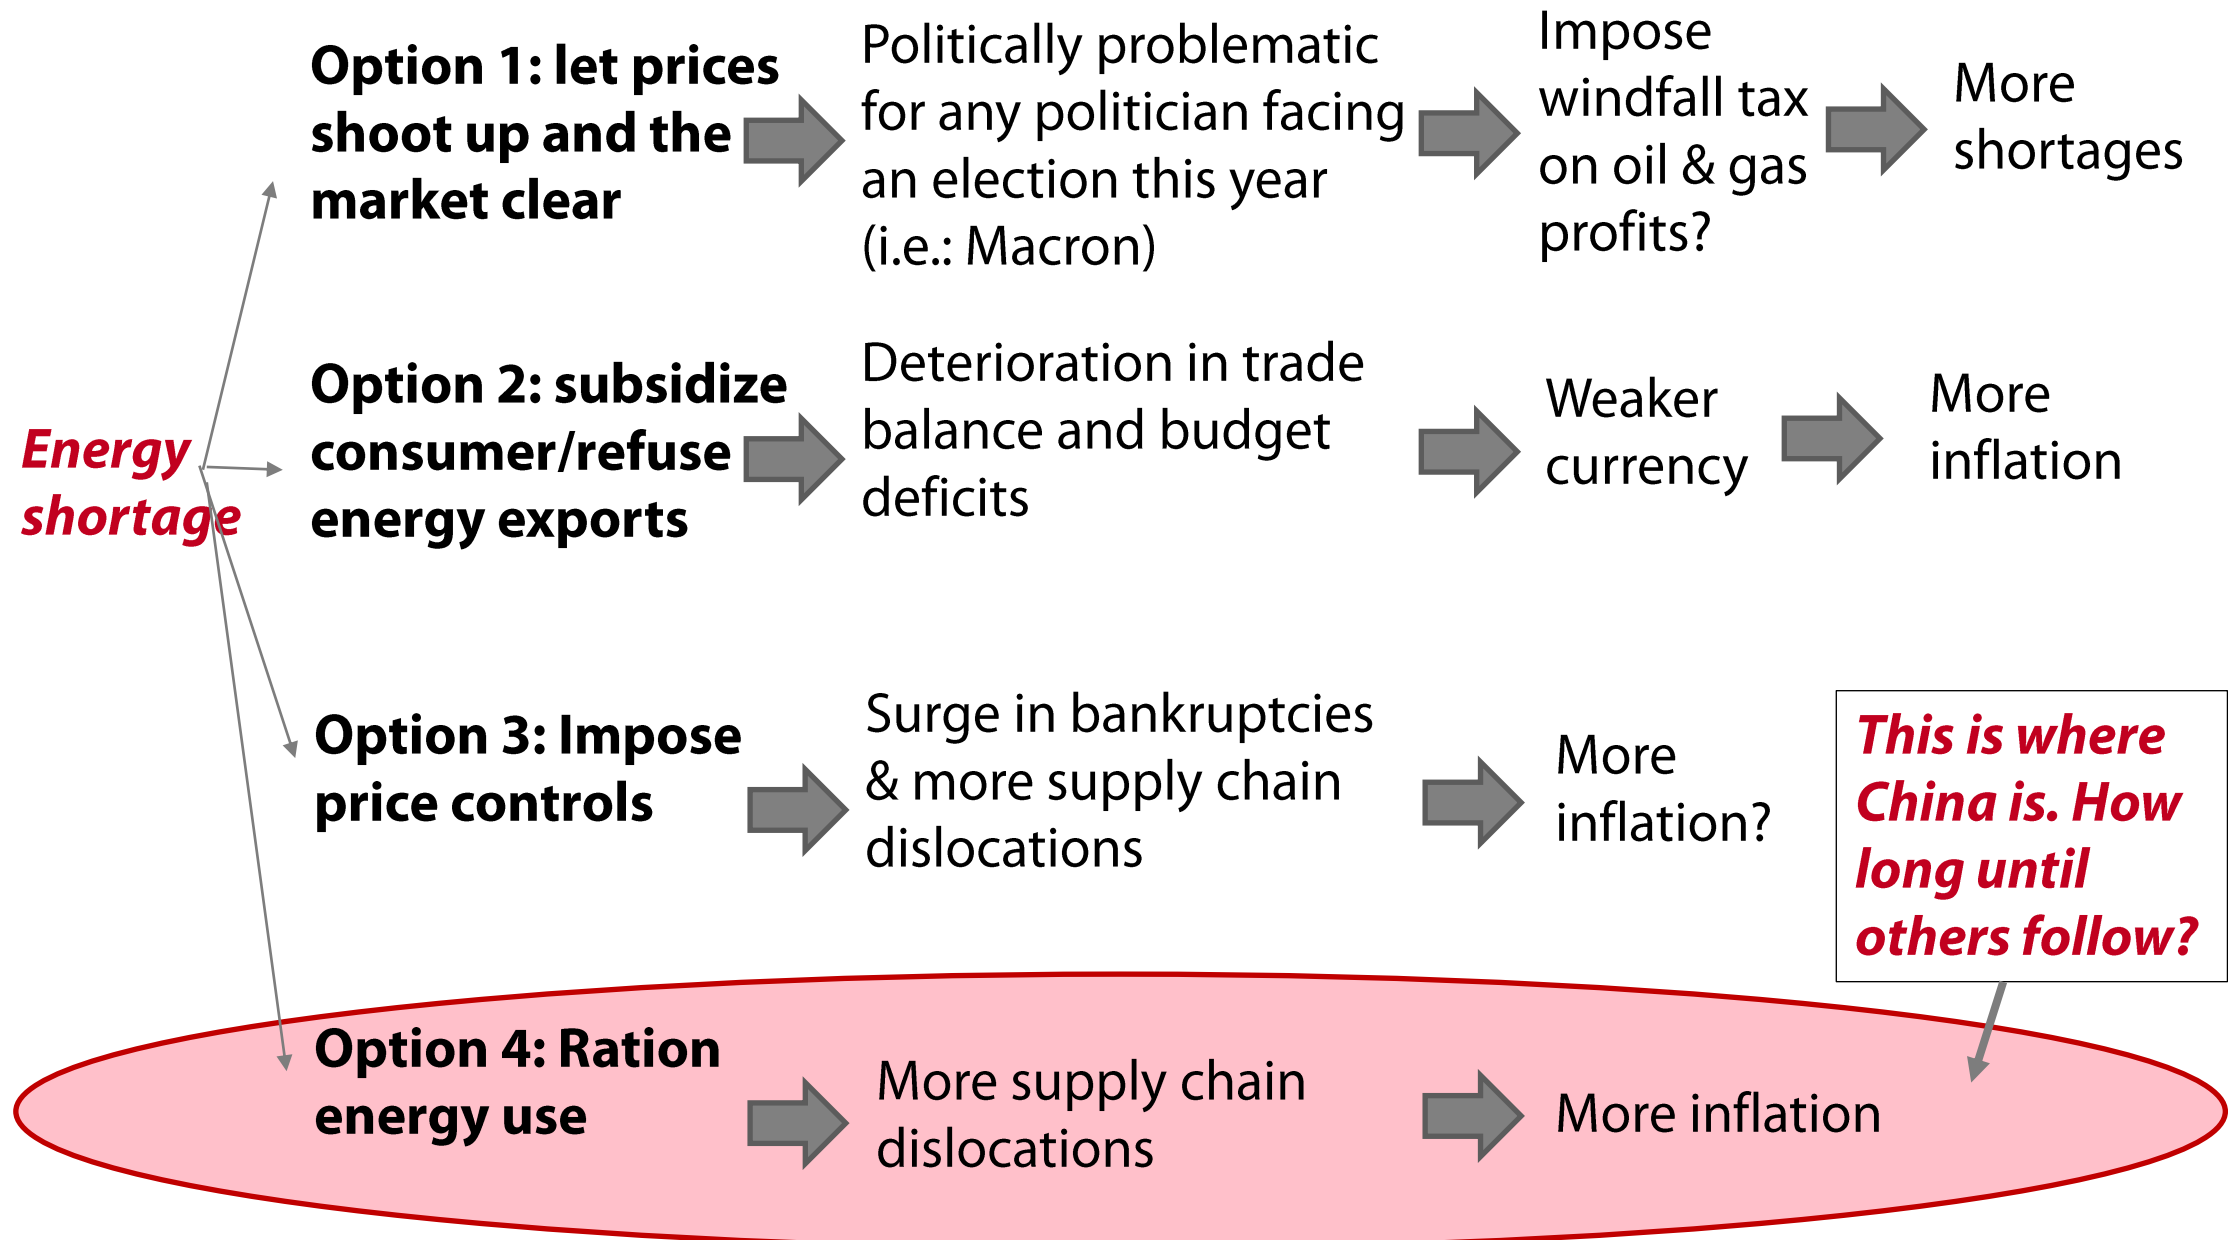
Energy shortage

Option 1: let prices shoot up and the market clear

Politically problematic for any politician facing an election this year (i.e.: Macron)

Impose windfall tax on oil & gas profits?

More shortages

Option 2: subsidize consumer/refuse energy exports

Deterioration in trade balance and budget deficits

Weaker currency

More inflation

Option 3: Impose price controls

Surge in bankruptcies & more supply chain dislocations

More inflation?

This is where China is. How long until others follow?

Option 4: Ration energy use

More supply chain dislocations

More inflation